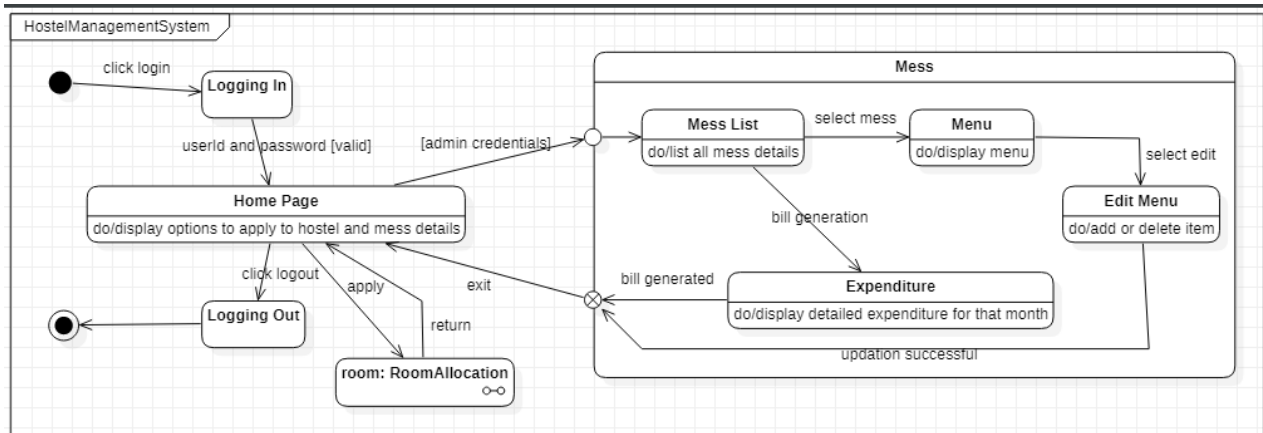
HostelManagementSystem

click login

Logging In

userId and password [valid]

Home Page

do/display options to apply to hostel and mess details

click logout

apply

return

Logging Out

room: RoomAllocation

[admin credentials]

exit

Mess

Mess List

do/list all mess details

select mess

Menu

do/display menu

select edit

Edit Menu

do/add or delete item

bill generation

bill generated

Expenditure

do/display detailed expenditure for that month

updation successful